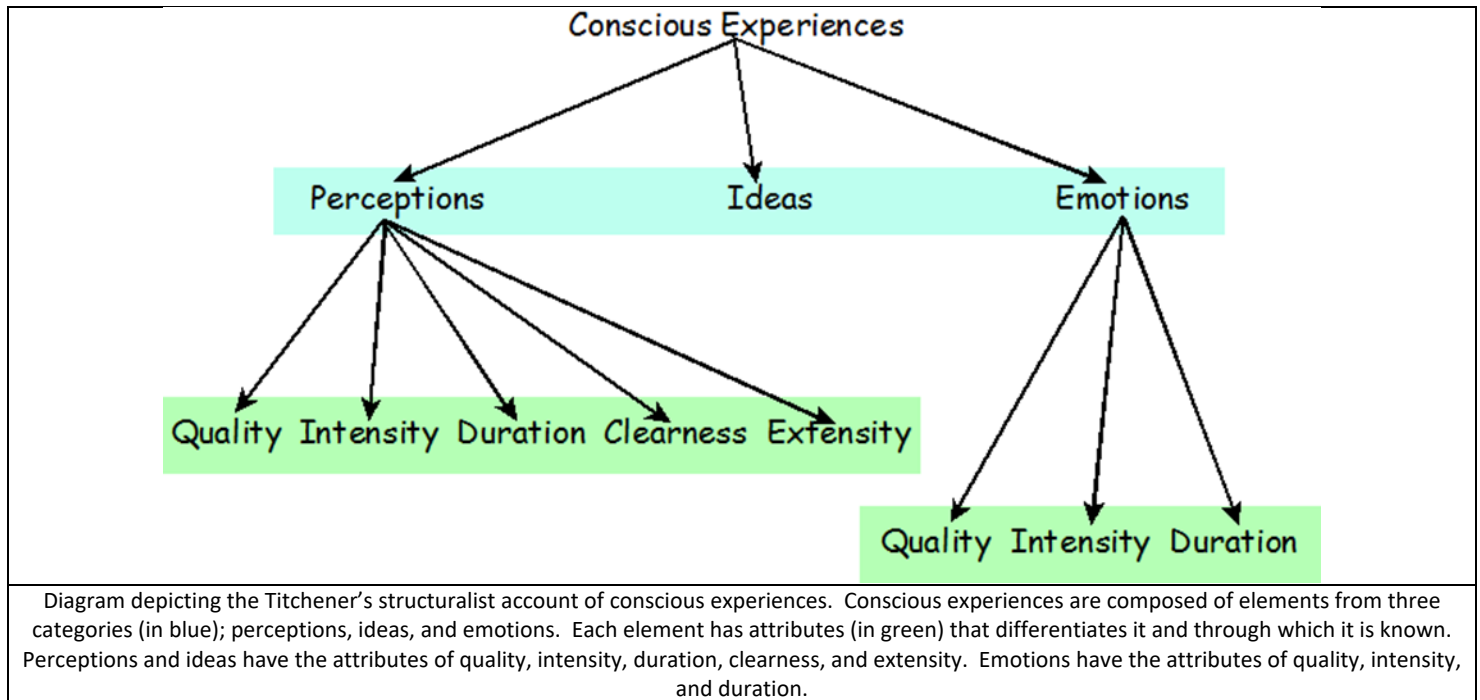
Conscious Experiences

Perceptions Ideas Emotions

Quality Intensity Duration Clearness Extensity

Quality Intensity Duration

Diagram depicting the Titchener's structuralist account of conscious experiences. Conscious experiences are composed of elements from three categories (in blue); perceptions, ideas, and emotions. Each element has attributes (in green) that differentiates it and through which it is known. Perceptions and ideas have the attributes of quality, intensity, duration, clearness, and extensity. Emotions have the attributes of quality, intensity, and duration.